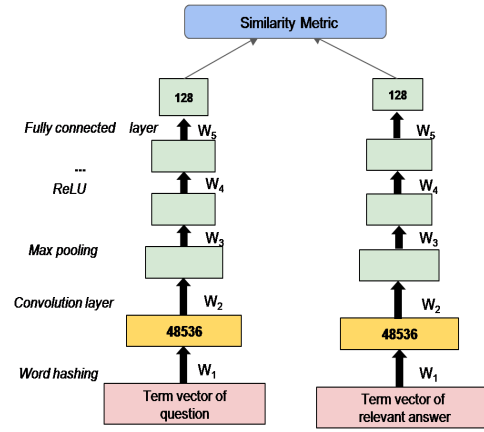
Similarity Metric

128

128

Fully connected layer

$W_5$

$W_5$

...

ReLU

$W_4$

$W_4$

Max pooling

$W_3$

$W_3$

Convolution layer

$W_2$

$W_2$

48536

48536

Word hashing

$W_1$

$W_1$

Term vector of question

Term vector of relevant answer